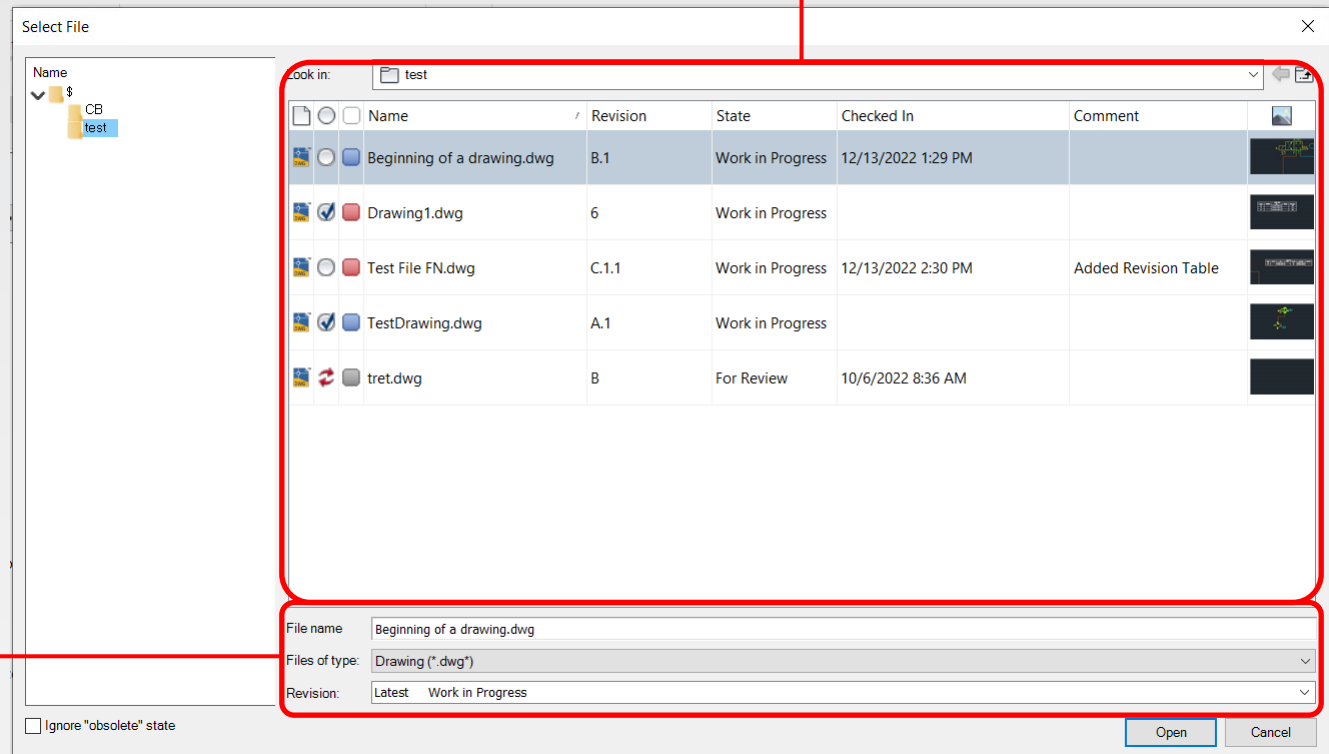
Select File

Name
$
CB
test

Look in: test

| Name | Revision | State | Checked In | Comment |
|---|---|---|---|---|
| Beginning of a drawing.dwg | B.1 | Work in Progress | 12/13/2022 1:29 PM | |
| Drawing1.dwg | 6 | Work in Progress | | |
| Test File FN.dwg | C.1.1 | Work in Progress | 12/13/2022 2:30 PM | Added Revision Table |
| TestDrawing.dwg | A.1 | Work in Progress | | |
| tret.dwg | B | For Review | 10/6/2022 8:36 AM | |

File name Beginning of a drawing.dwg
Files of type: Drawing (*.dwg*)
Revision: Latest Work in Progress

Ignore "obsolete" state

Open
Cancel